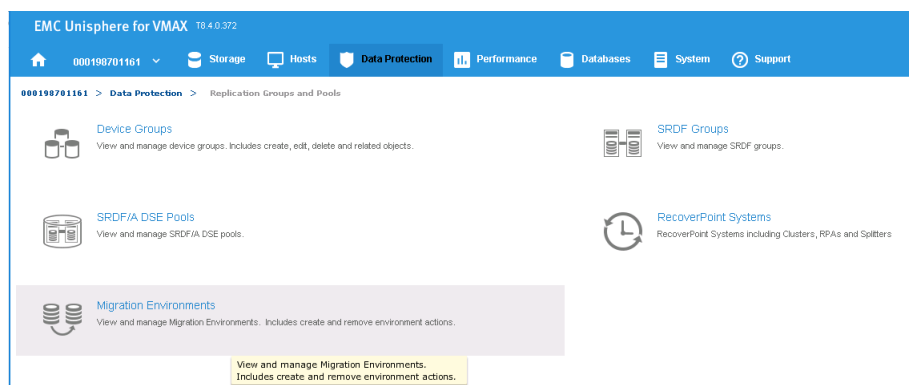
EMC Unisphere for VMAX T8.4.0.372

000198701161 Storage Hosts Data Protection Performance Databases System Support

000198701161 > Data Protection > Replication Groups and Pools

Device Groups
View and manage device groups. Includes create, edit, delete and related objects.

SRDF Groups
View and manage SRDF groups.

SRDF/A DSE Pools
View and manage SRDF/A DSE pools.

RecoverPoint Systems
RecoverPoint Systems including Clusters, RPAs and Splitters

Migration Environments
View and manage Migration Environments. Includes create and remove environment actions.

View and manage Migration Environments.
Includes create and remove environment actions.